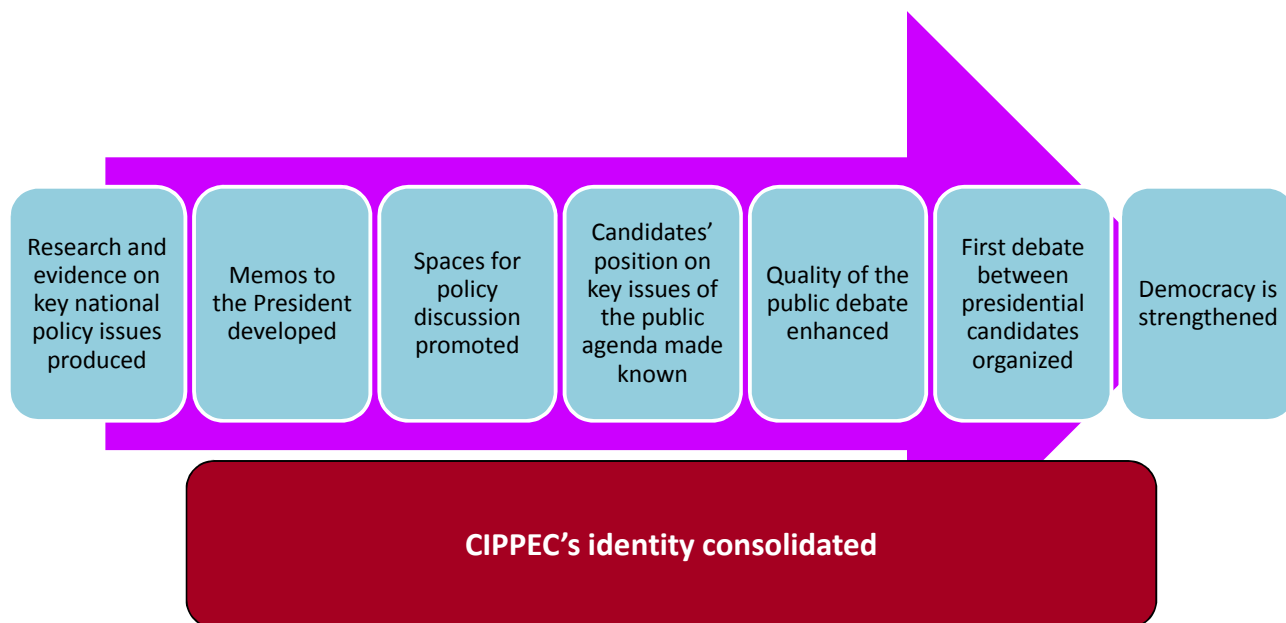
Research and evidence on key national policy issues produced

Memos to the President developed

Spaces for policy discussion promoted

Candidates' position on key issues of the public agenda made known

Quality of the public debate enhanced

First debate between presidential candidates organized

Democracy is strengthened

CIPPEC's identity consolidated